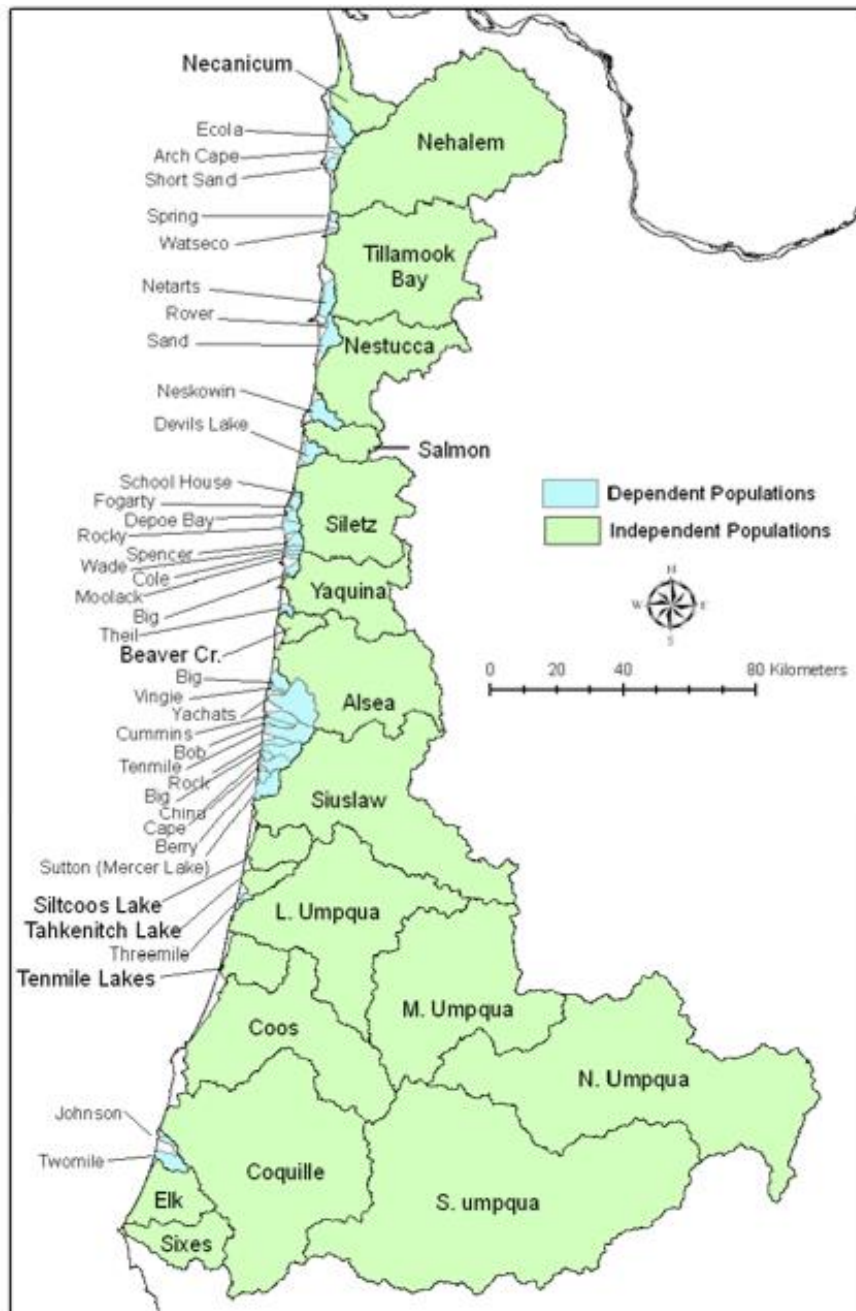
Necanicum
Ecola
Arch Cape
Short Sand
Spring
Watseco
Netarts
Rover
Sand
Neskowin
Devils Lake
School House
Fogarty
Depoe Bay
Rocky
Spencer
Wade
Cole
Moolack
Big
Theil
Beaver Cr.
Big
Vingie
Yachats
Cummins
Bob
Tenmile
Rock
Big
China
Cape
Berry
Sutton (Mercer Lake)
Siltcoos Lake
Tahkenitch Lake
Threemile
Tenmile Lakes
Johnson
Twomile

Nehalem
Tillamook Bay
Nestucca
Salmon
Siletz
Yaquina
Alsea
Siuslaw
L. Umpqua
M. Umpqua
N. Umpqua
Coos
Coquille
S. umpqua
Elk
Sixes

Dependent Populations
Independent Populations

N
W
E
S

0 20 40 80 Kilometers